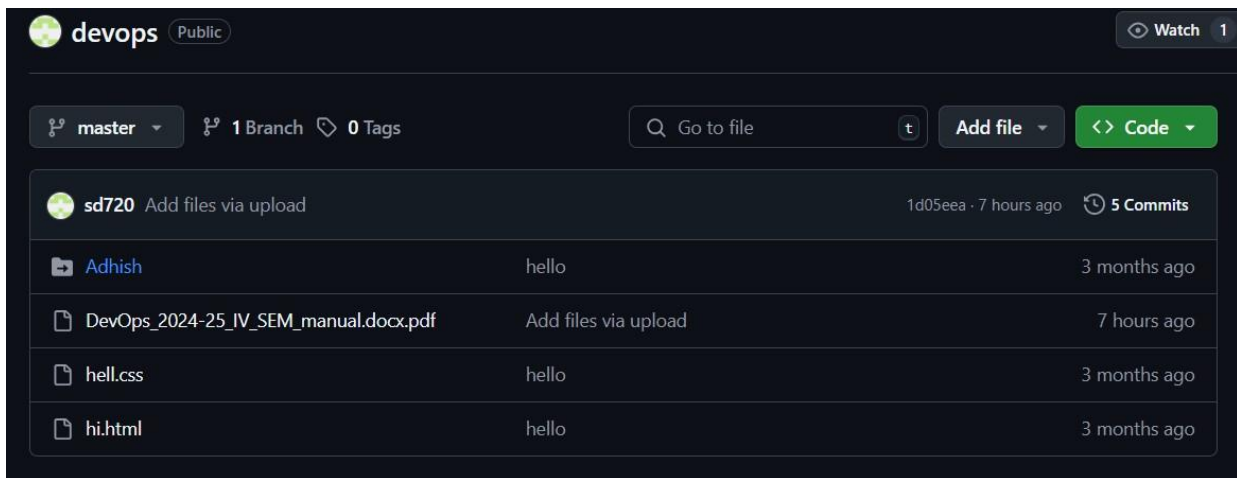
devops Public

Watch 1

master

1 Branch 0 Tags

Go to file t

Add file

<> Code

sd720 Add files via upload 1d05eea · 7 hours ago 5 Commits

| | | |
|---|---|---|
| Adhish | hello | 3 months ago |
| DevOps_2024-25_IV_SEM_manual.docx.pdf | Add files via upload | 7 hours ago |
| hell.css | hello | 3 months ago |
| hi.html | hello | 3 months ago |